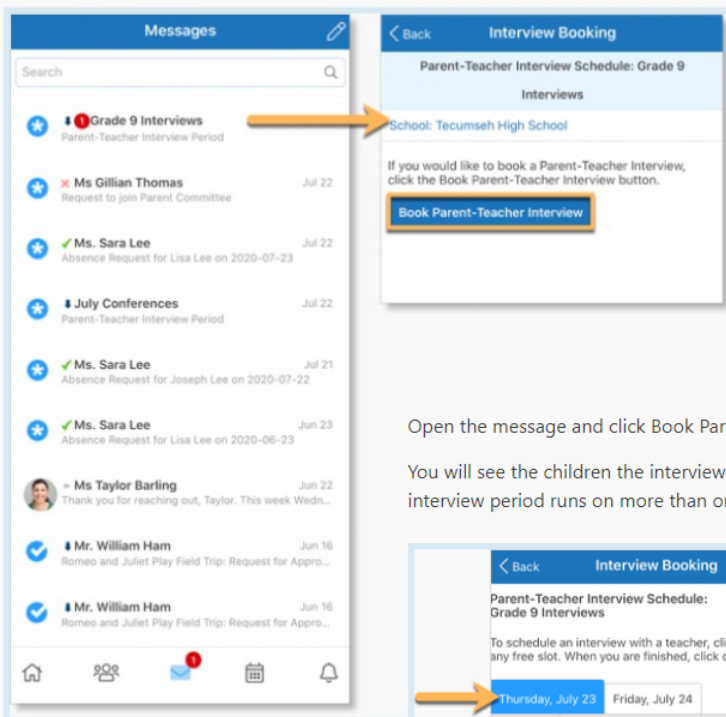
Messages

Search

1 Grade 9 Interviews
Parent-Teacher Interview Period

Ms Gillian Thomas Jul 22
Request to join Parent Committee

Ms. Sara Lee Jul 22
Absence Request for Lisa Lee on 2020-07-23

July Conferences Jul 22
Parent-Teacher Interview Period

Ms. Sara Lee Jul 21
Absence Request for Joseph Lee on 2020-07-22

Ms. Sara Lee Jun 23
Absence Request for Lisa Lee on 2020-06-23

Ms Taylor Barling Jun 22
Thank you for reaching out, Taylor. This week Wedn...

Mr. William Ham Jun 16
Romeo and Juliet Play Field Trip: Request for Appro...

Mr. William Ham Jun 16
Romeo and Juliet Play Field Trip: Request for Appro...

1

Back Interview Booking

Parent-Teacher Interview Schedule: Grade 9 Interviews

School: Tecumseh High School

If you would like to book a Parent-Teacher Interview, click the Book Parent-Teacher Interview button.

Book Parent-Teacher Interview

Open the message and click Book Par

You will see the children the interview interview period runs on more than or

Back Interview Booking

Parent-Teacher Interview Schedule: Grade 9 Interviews

To schedule an interview with a teacher, cli any free slot. When you are finished, click c

Thursday, July 23 Friday, July 24